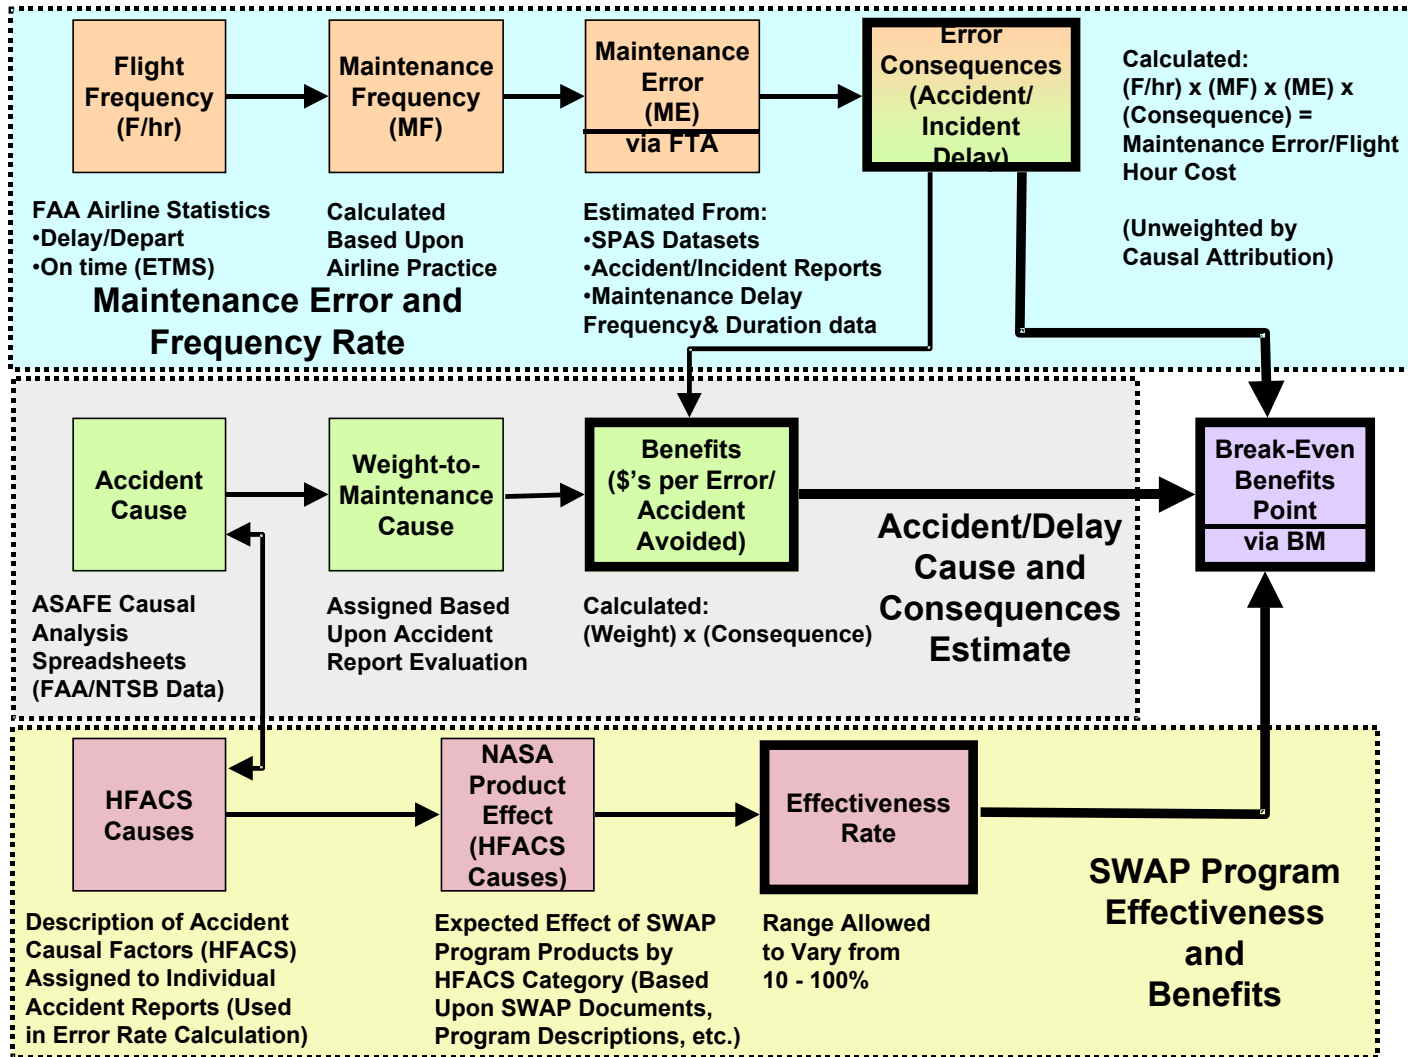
Flight Frequency (F/hr)

Maintenance Frequency (MF)

Maintenance Error (ME)
via FTA

Error Consequences (Accident/ Incident Delay)

Calculated: (F/hr) x (MF) x (ME) x (Consequence) = Maintenance Error/Flight Hour Cost

(Unweighted by Causal Attribution)

FAA Airline Statistics
•Delay/Depart
•On time (ETMS)

Calculated Based Upon Airline Practice

Estimated From:
•SPAS Datasets
•Accident/Incident Reports
•Maintenance Delay Frequency& Duration data

Maintenance Error and Frequency Rate

Accident Cause

Weight-to-Maintenance Cause

Benefits ($'s per Error/ Accident Avoided)

Break-Even Benefits Point
via BM

Accident/Delay Cause and Consequences Estimate

ASAFE Causal Analysis Spreadsheets (FAA/NTSB Data)

Assigned Based Upon Accident Report Evaluation

Calculated: (Weight) x (Consequence)

HFACS Causes

NASA Product Effect (HFACS Causes)

Effectiveness Rate

SWAP Program Effectiveness and Benefits

Description of Accident Causal Factors (HFACS) Assigned to Individual Accident Reports (Used in Error Rate Calculation)

Expected Effect of SWAP Program Products by HFACS Category (Based Upon SWAP Documents, Program Descriptions, etc.)

Range Allowed to Vary from 10 - 100%